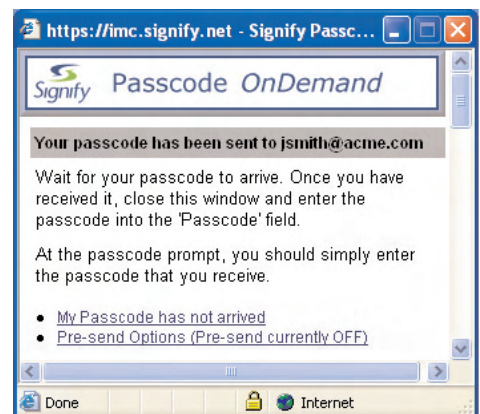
https://imc.signify.net - Signify Passc...

Signify Passcode OnDemand

Your passcode has been sent to jsmith@acme.com

Wait for your passcode to arrive. Once you have received it, close this window and enter the passcode into the 'Passcode' field.

At the passcode prompt, you should simply enter the passcode that you receive.

• My Passcode has not arrived
• Pre-send Options (Pre-send currently OFF)

Done

Internet